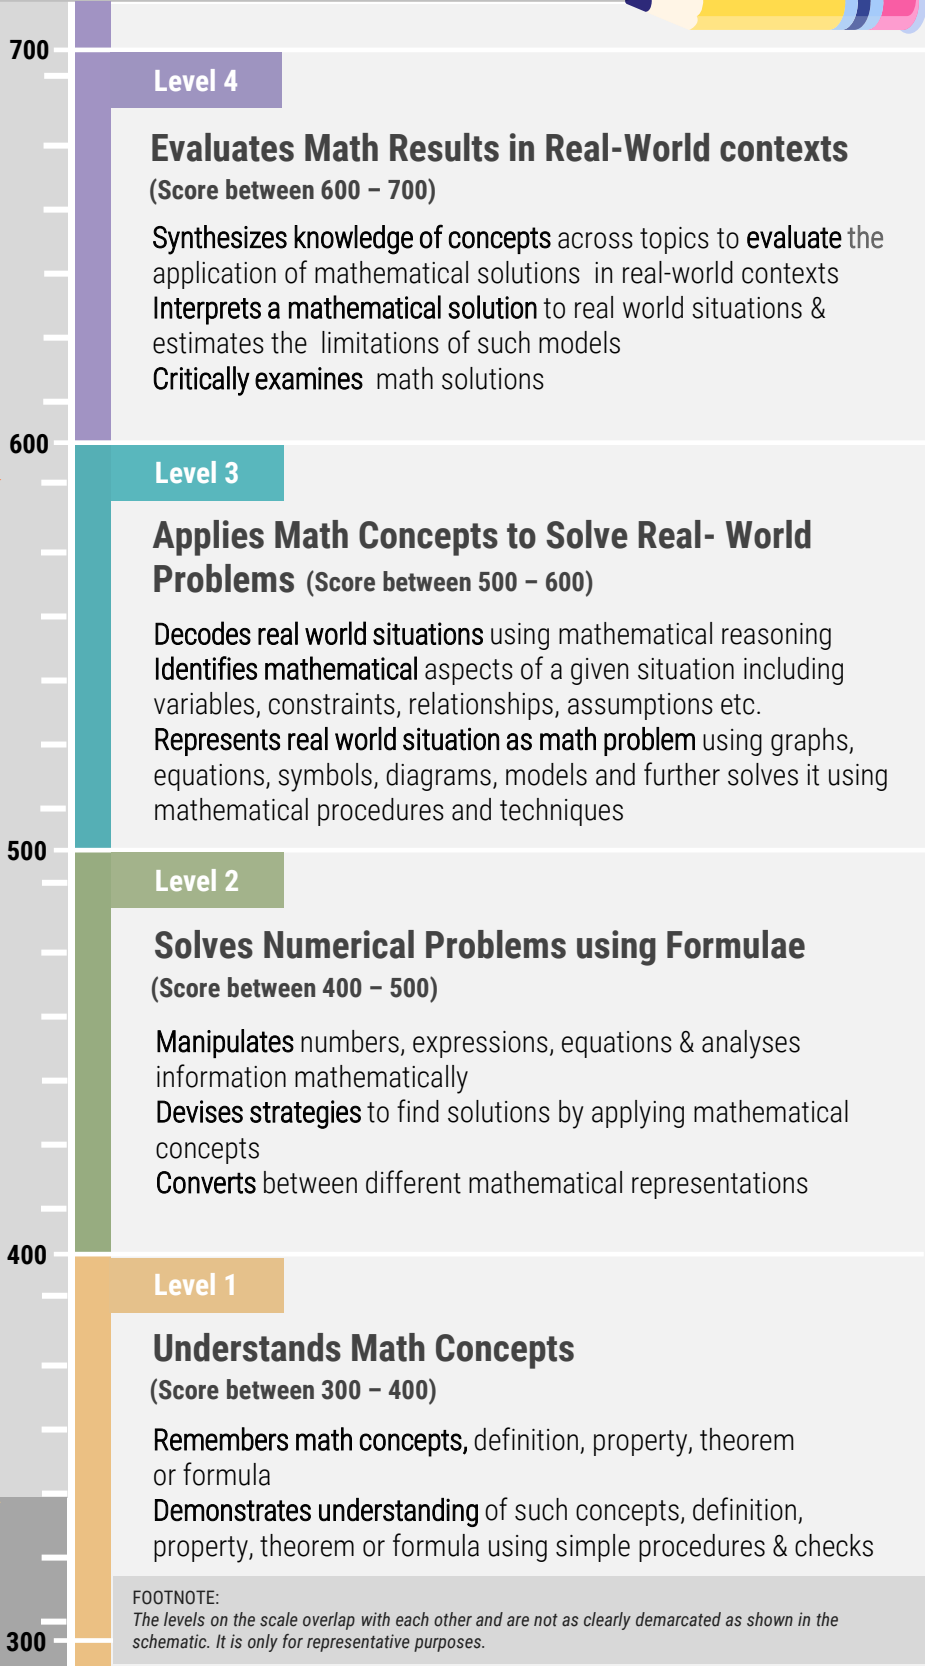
700

Level 4

Evaluates Math Results in Real-World contexts
(Score between 600 – 700)

Synthesizes knowledge of concepts across topics to evaluate the application of mathematical solutions in real-world contexts
Interprets a mathematical solution to real world situations & estimates the limitations of such models
Critically examines math solutions

600

Level 3

Applies Math Concepts to Solve Real- World Problems (Score between 500 – 600)

Decodes real world situations using mathematical reasoning
Identifies mathematical aspects of a given situation including variables, constraints, relationships, assumptions etc.
Represents real world situation as math problem using graphs, equations, symbols, diagrams, models and further solves it using mathematical procedures and techniques

500

Level 2

Solves Numerical Problems using Formulae
(Score between 400 – 500)

Manipulates numbers, expressions, equations & analyses information mathematically
Devises strategies to find solutions by applying mathematical concepts
Converts between different mathematical representations

400

Level 1

Understands Math Concepts
(Score between 300 – 400)

Remembers math concepts, definition, property, theorem or formula
Demonstrates understanding of such concepts, definition, property, theorem or formula using simple procedures & checks

FOOTNOTE:
The levels on the scale overlap with each other and are not as clearly demarcated as shown in the schematic. It is only for representative purposes.

300